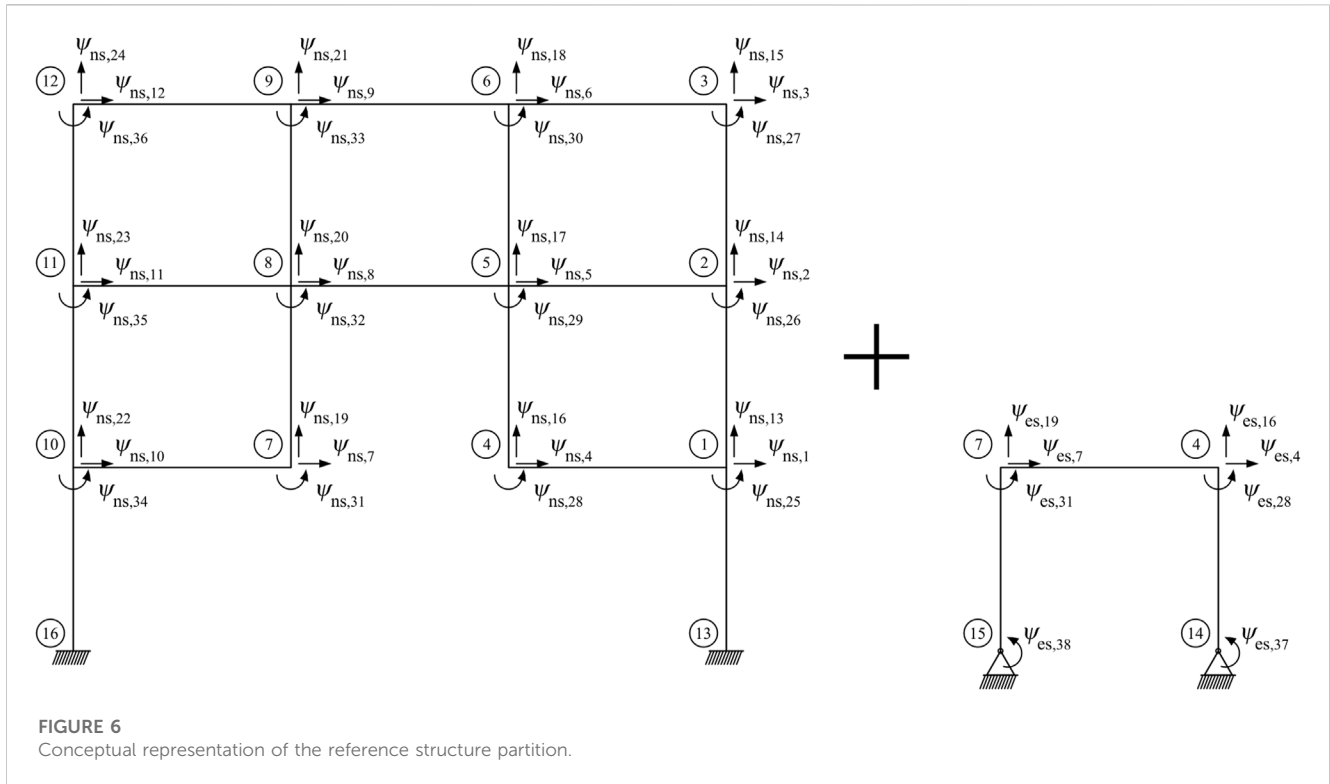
$\psi_{ns,24}$ 12 $\psi_{ns,12}$ $\psi_{ns,36}$

$\psi_{ns,21}$ 9 $\psi_{ns,9}$ $\psi_{ns,33}$

$\psi_{ns,18}$ 6 $\psi_{ns,6}$ $\psi_{ns,30}$

$\psi_{ns,15}$ 3 $\psi_{ns,3}$ $\psi_{ns,27}$

$\psi_{ns,23}$ 11 $\psi_{ns,11}$ $\psi_{ns,35}$

$\psi_{ns,20}$ 8 $\psi_{ns,8}$ $\psi_{ns,32}$

$\psi_{ns,17}$ 5 $\psi_{ns,5}$ $\psi_{ns,29}$

$\psi_{ns,14}$ 2 $\psi_{ns,2}$ $\psi_{ns,26}$

$\psi_{ns,22}$ 10 $\psi_{ns,10}$ $\psi_{ns,34}$

7 $\psi_{ns,19}$ $\psi_{ns,7}$ $\psi_{ns,31}$

4 $\psi_{ns,16}$ $\psi_{ns,4}$ $\psi_{ns,28}$

1 $\psi_{ns,13}$ $\psi_{ns,1}$ $\psi_{ns,25}$

16

13

$\psi_{es,19}$ 7 $\psi_{es,7}$ $\psi_{es,31}$

4 $\psi_{es,16}$ $\psi_{es,4}$ $\psi_{es,28}$

15 $\psi_{es,38}$

14 $\psi_{es,37}$

FIGURE 6
Conceptual representation of the reference structure partition.